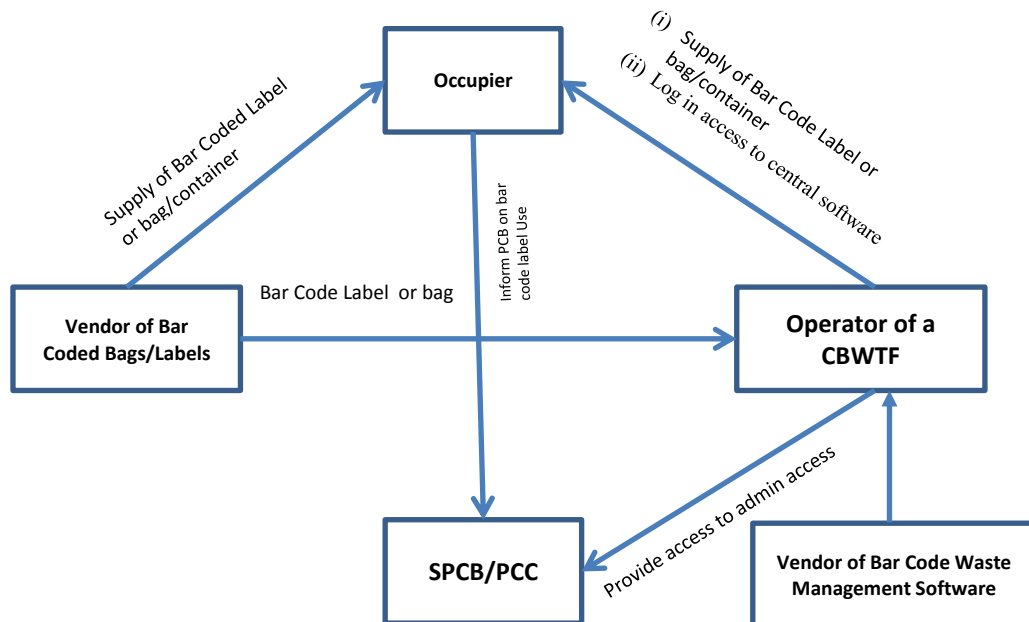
Occupier

(i) Supply of Bar Code Label or bag/container
(ii) Log in access to central software

Supply of Bar Coded Label or bag/container

Inform PCB on bar code label Use

Bar Code Label or bag

Vendor of Bar Coded Bags/Labels

Operator of a CBWTF

Provide access to admin access

SPCB/PCC

Vendor of Bar Code Waste Management Software